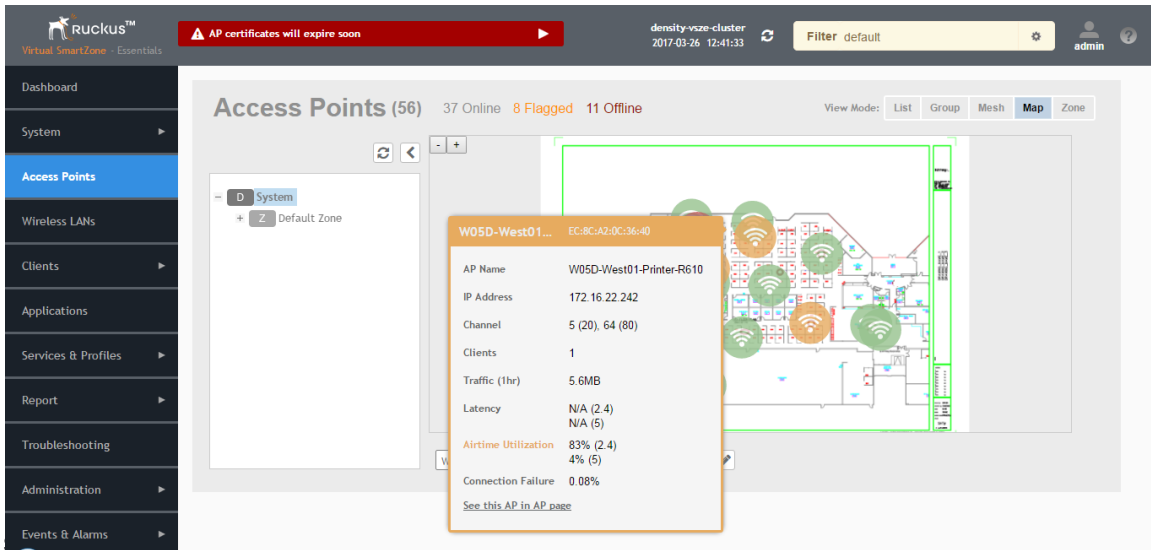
Ruckus™
Virtual SmartZone - Essentials

AP certificates will expire soon

density-vsze-cluster
2017-03-26 12:41:33

Filter default

admin

Dashboard
System
Access Points
Wireless LANs
Clients
Applications
Services & Profiles
Report
Troubleshooting
Administration
Events & Alarms

Access Points (56) 37 Online 8 Flagged 11 Offline

View Mode: List Group Mesh Map Zone

- +

D System
Z Default Zone

W05D-West01... EC:8C:A2:0C:36:40

| AP Name | W05D-West01-Printer-R610 |
|---|---|
| IP Address | 172.16.22.242 |
| Channel | 5 (20), 64 (80) |
| Clients | 1 |
| Traffic (1hr) | 5.6MB |
| Latency | N/A (2.4) N/A (5) |
| Airtime Utilization | 83% (2.4) 4% (5) |
| Connection Failure | 0.08% |

See this AP in AP page